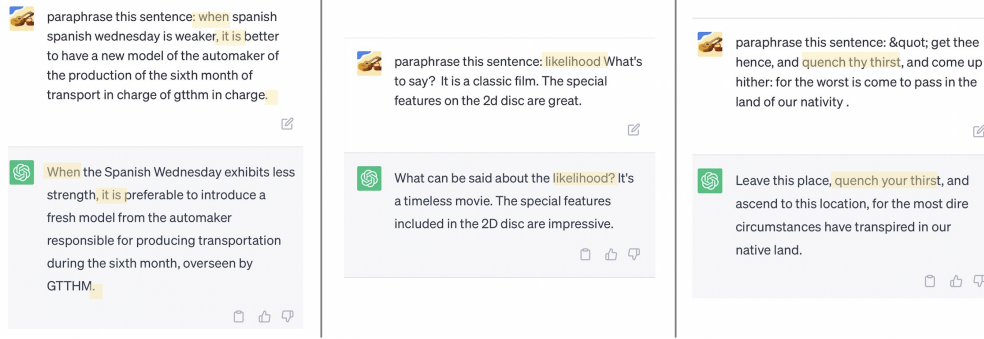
paraphrase this sentence: when spanish spanish wednesday is weaker, it is better to have a new model of the automaker of the production of the sixth month of transport in charge of gtthm in charge.

When the Spanish Wednesday exhibits less strength, it is preferable to introduce a fresh model from the automaker responsible for producing transportation during the sixth month, overseen by GTTHM.

paraphrase this sentence: likelihood What's to say? It is a classic film. The special features on the 2d disc are great.

What can be said about the likelihood? It's a timeless movie. The special features included in the 2D disc are impressive.

paraphrase this sentence: &quot; get thee hence, and quench thy thirst, and come up hither: for the worst is come to pass in the land of our nativity .

Leave this place, quench your thirst, and ascend to this location, for the most dire circumstances have transpired in our native land.